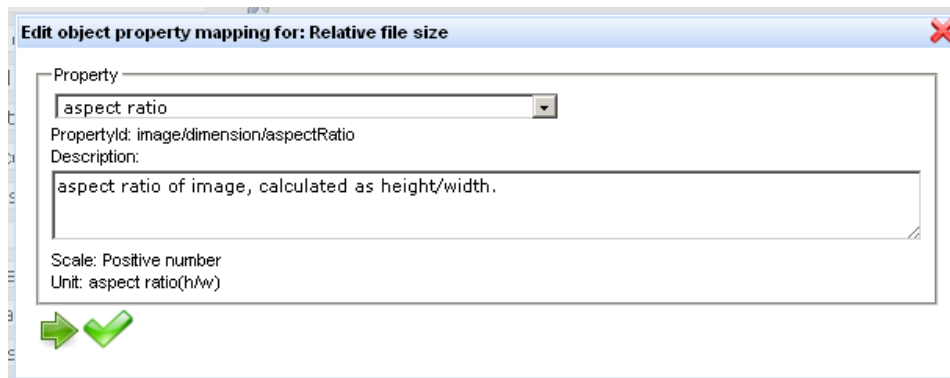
Edit object property mapping for: Relative file size

Property

aspect ratio

PropertyId: image/dimension/aspectRatio

Description:

aspect ratio of image, calculated as height/width.

Scale: Positive number

Unit: aspect ratio(h/w)